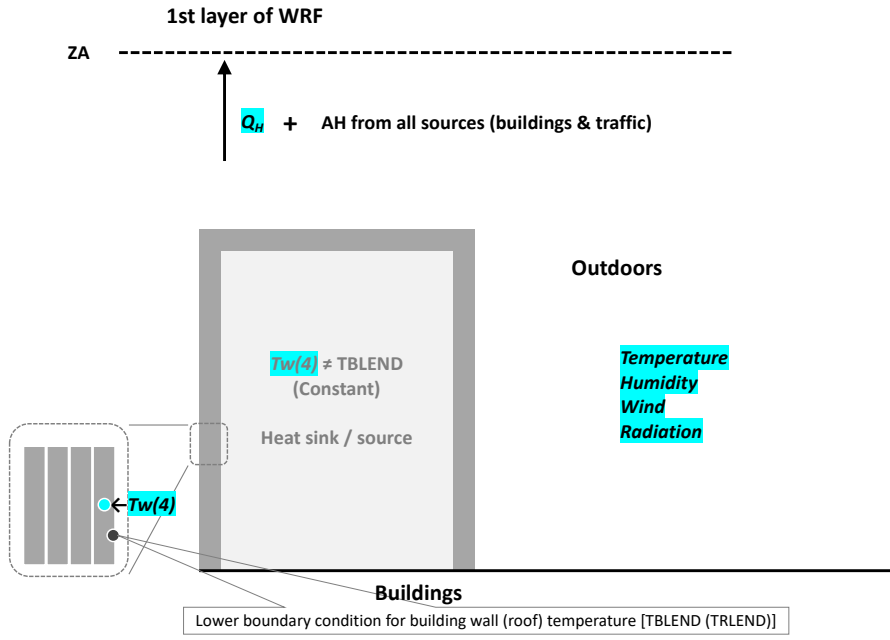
1st layer of WRF

ZA

$Q_H$ + AH from all sources (buildings & traffic)

Outdoors

Tw(4) ≠ TBLEND (Constant)

Heat sink / source

Temperature
Humidity
Wind
Radiation

Tw(4)

Buildings

Lower boundary condition for building wall (roof) temperature [TBLEND (TRLEND)]